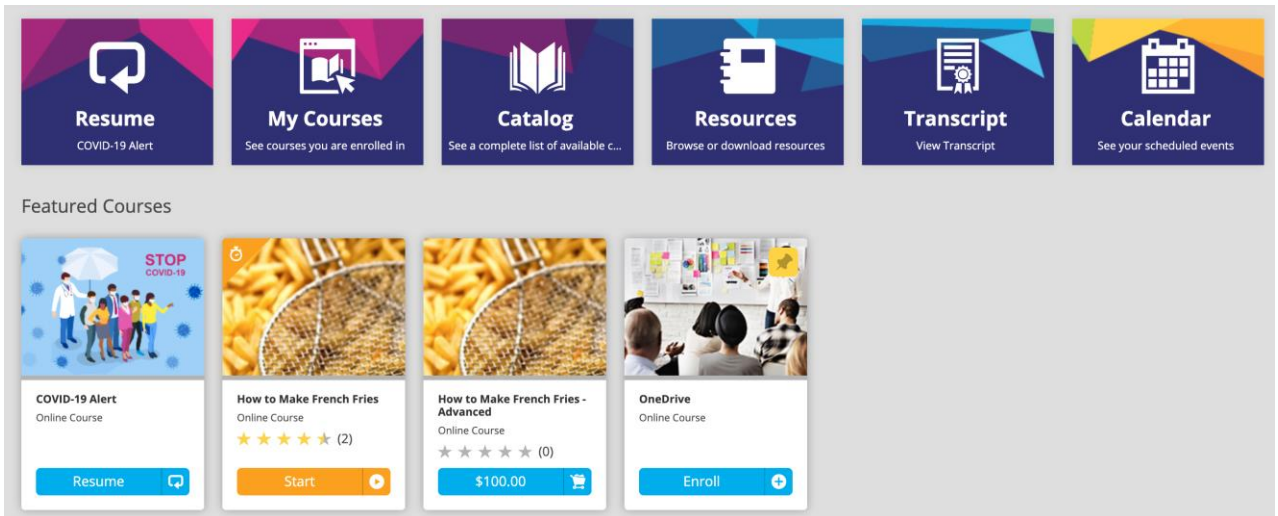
Resume
COVID-19 Alert

My Courses
See courses you are enrolled in

Catalog
See a complete list of available c...

Resources
Browse or download resources

Transcript
View Transcript

Calendar
See your scheduled events

Featured Courses

STOP
COVID-19

COVID-19 Alert
Online Course
Resume

How to Make French Fries
Online Course
(2)
Start

How to Make French Fries - Advanced
Online Course
(0)
$100.00

OneDrive
Online Course
Enroll